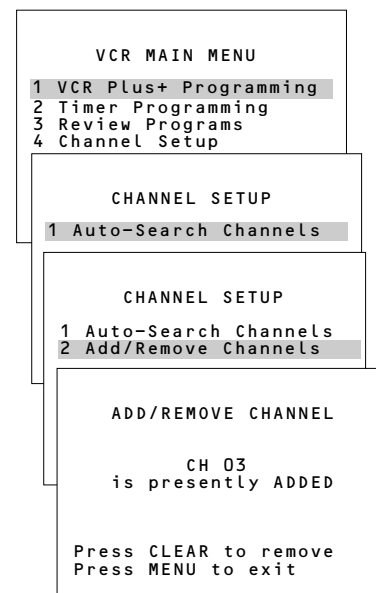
VCR MAIN MENU

1 VCR Plus+ Programming
2 Timer Programming
3 Review Programs
4 Channel Setup

CHANNEL SETUP

1 Auto-Search Channels

CHANNEL SETUP

1 Auto-Search Channels
2 Add/Remove Channels

ADD/REMOVE CHANNEL

CH 03
is presently ADDED

Press CLEAR to remove
Press MENU to exit